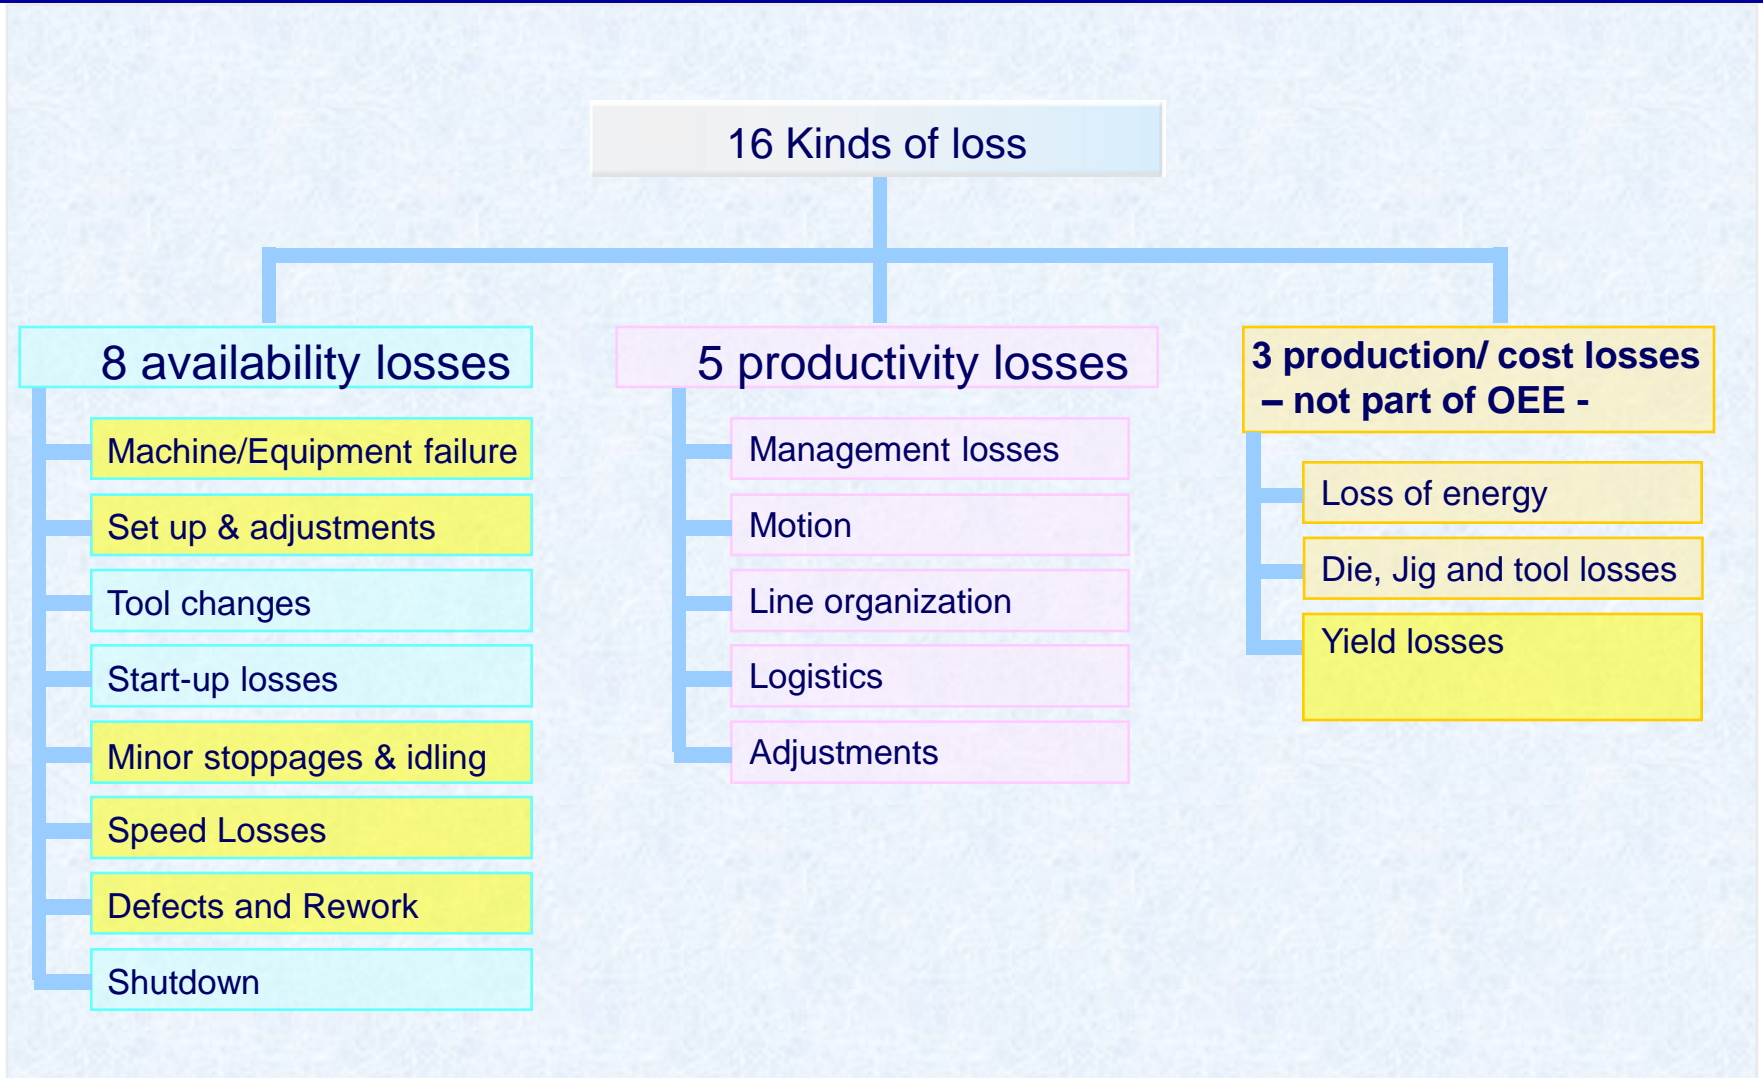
16 Kinds of loss

8 availability losses

Machine/Equipment failure

Set up & adjustments

Tool changes

Start-up losses

Minor stoppages & idling

Speed Losses

Defects and Rework

Shutdown

5 productivity losses

Management losses

Motion

Line organization

Logistics

Adjustments

3 production/ cost losses – not part of OEE -

Loss of energy

Die, Jig and tool losses

Yield losses